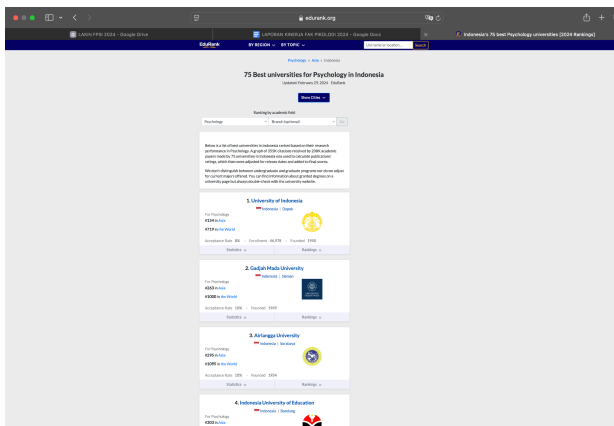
edurank.org

LAMA FPSI 2024 - Google Drive

LAPORAN KINERJA FAK PSIKOLOGI 2024 - Google Docs

Indonesia's 75 best Psychology universities [2024 Rankings]

EduRank

BY REGION ⌄ BY TOPIC ⌄

Search

Psychology › Asia › Indonesia

75 Best universities for Psychology in Indonesia

Updated: February 29, 2024 · EduRank

Show Cities ⌄

Ranking by academic field

Psychology | Branch (optional) | Go

Below is a list of best universities in Indonesia ranked based on their research performance in Psychology. A graph of 205K citations received by 298K academic papers made by 75 universities in Indonesia was used to calculate publications' ratings, which then were adjusted for release dates and added to final scores.

We don't distinguish between undergraduate and graduate programs nor do we adjust for current majors offered. You can find information about granted degrees on a university page but always double-check with the university website.

1. University of Indonesia

Indonesia | Depok

For Psychology
#134 in Asia
#719 in the World

Acceptance Rate 8% · Enrollment 46,978 · Founded 1950

Statistics ⌄ | Rankings ⌄

2. Gadjah Mada University

Indonesia | Sleman

For Psychology
#263 in Asia
#1008 in the World

Acceptance Rate 10% · Founded 1949

Statistics ⌄ | Rankings ⌄

3. Airlangga University

Indonesia | Surabaya

For Psychology
#295 in Asia
#1095 in the World

Acceptance Rate 10% · Founded 1954

Statistics ⌄ | Rankings ⌄

4. Indonesia University of Education

Indonesia | Bandung

For Psychology
#303 in Asia